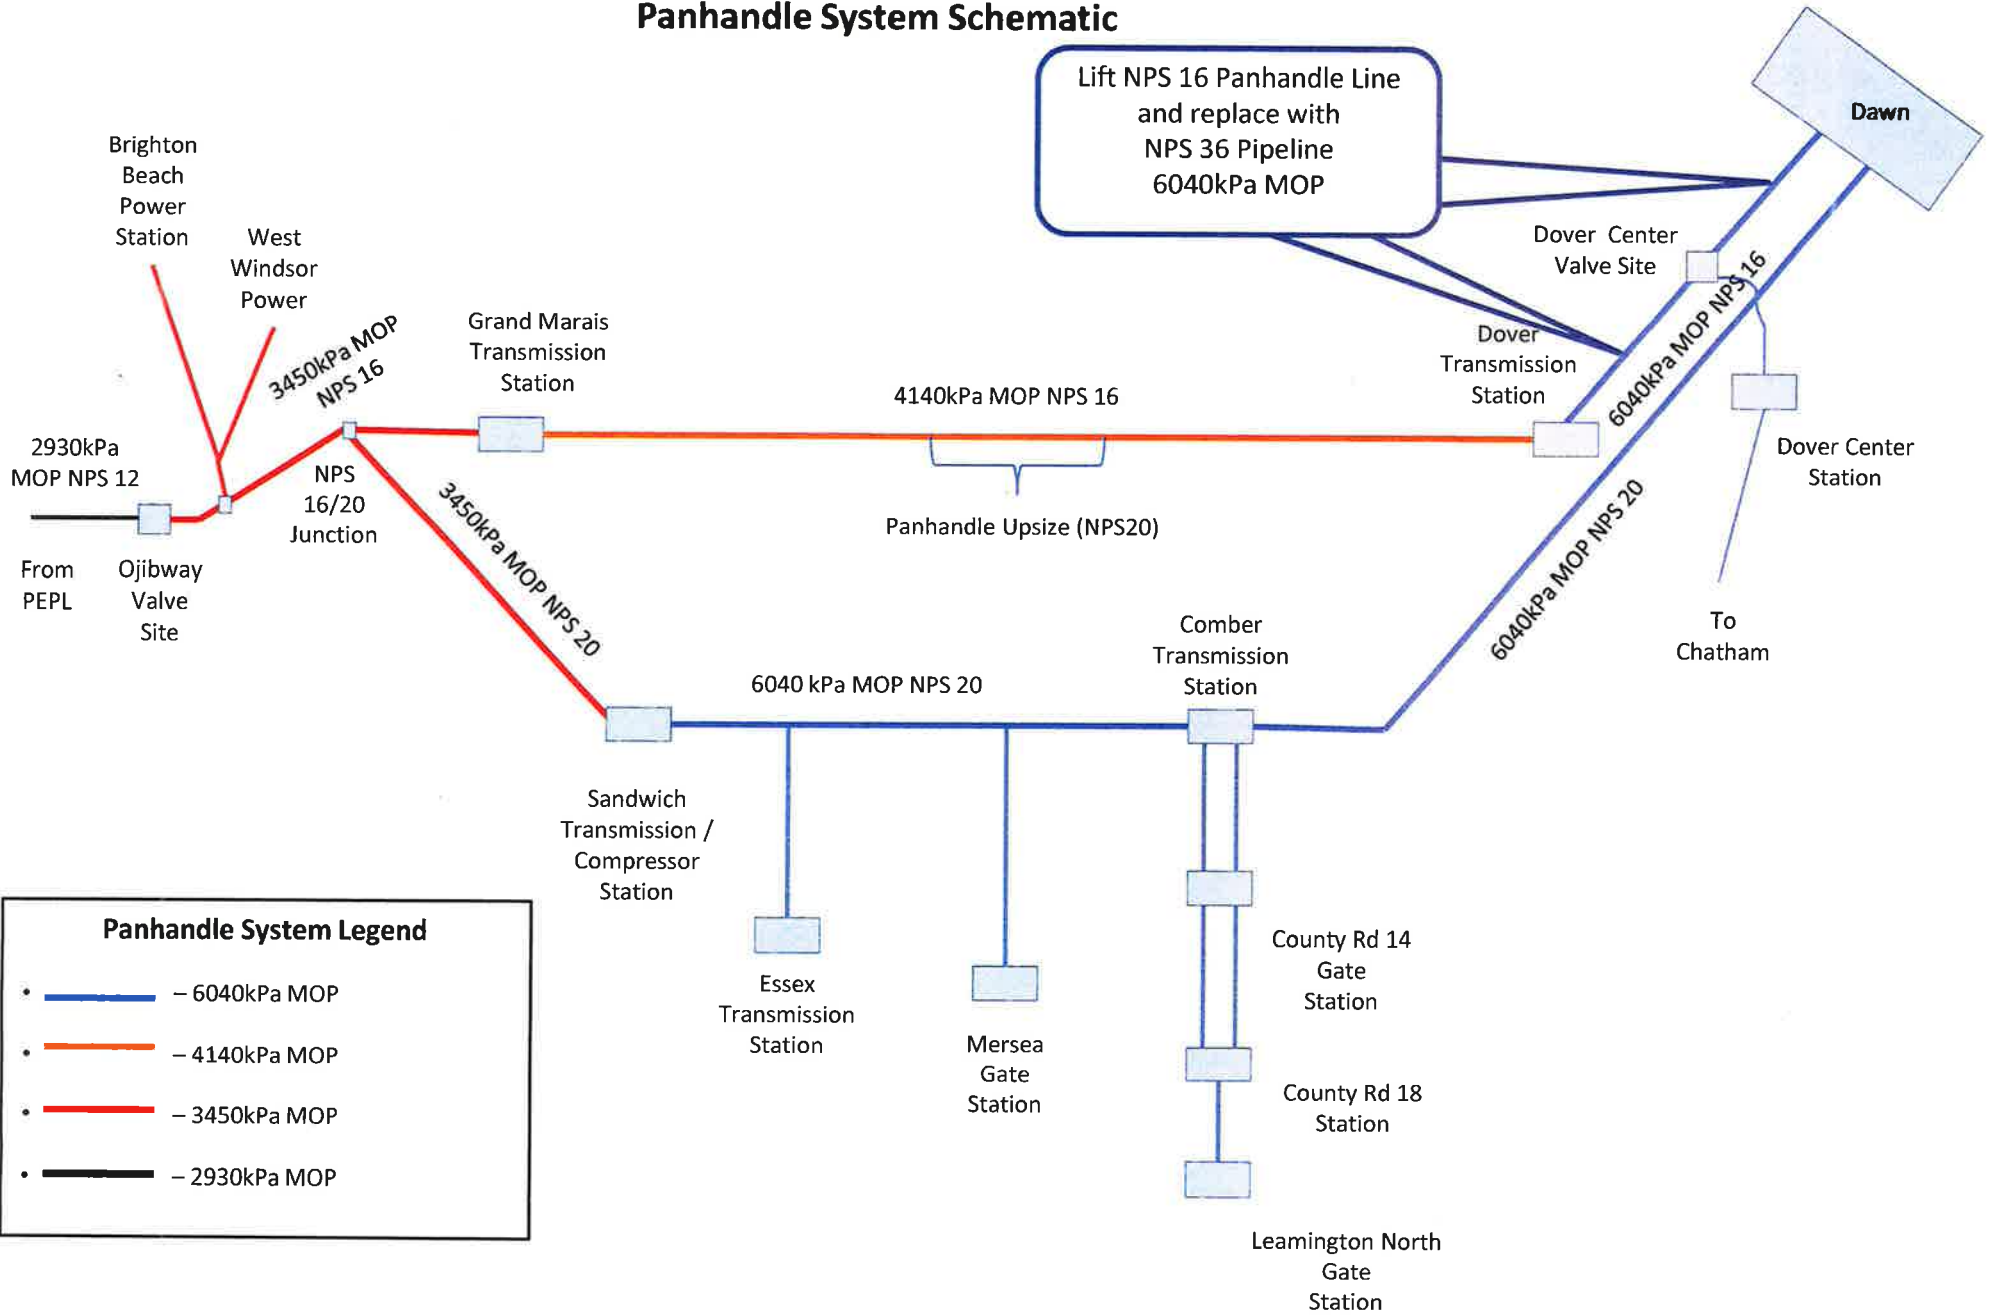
Panhandle System Schematic

Lift NPS 16 Panhandle Line and replace with NPS 36 Pipeline 6040kPa MOP

Dawn

Brighton Beach Power Station

West Windsor Power

3450kPa MOP NPS 16

Grand Marais Transmission Station

4140kPa MOP NPS 16

Dover Center Valve Site

Dover Transmission Station

6040kPa MOP NPS 16

Dover Center Station

2930kPa MOP NPS 12

NPS 16/20 Junction

From PEPL

Ojibway Valve Site

3450kPa MOP NPS 20

Panhandle Upsize (NPS20)

6040kPa MOP NPS 20

To Chatham

Comber Transmission Station

6040 kPa MOP NPS 20

Sandwich Transmission / Compressor Station

Essex Transmission Station

Mersea Gate Station

County Rd 14 Gate Station

County Rd 18 Station

Leamington North Gate Station

Panhandle System Legend

– 6040kPa MOP

– 4140kPa MOP

– 3450kPa MOP

– 2930kPa MOP